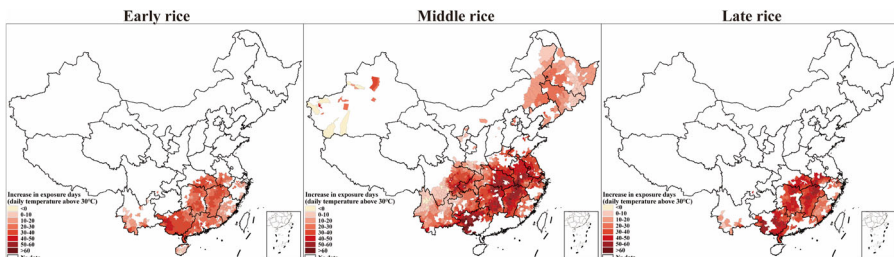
Early rice

Increase in exposure days (daily temperature above 30°C)
<0
0-10
10-20
20-30
30-40
40-50
50-60
>60
No data

Middle rice

Increase in exposure days (daily temperature above 30°C)
<0
0-10
10-20
20-30
30-40
40-50
50-60
>60
No data

Late rice

Increase in exposure days (daily temperature above 30°C)
<0
0-10
10-20
20-30
30-40
40-50
50-60
>60
No data